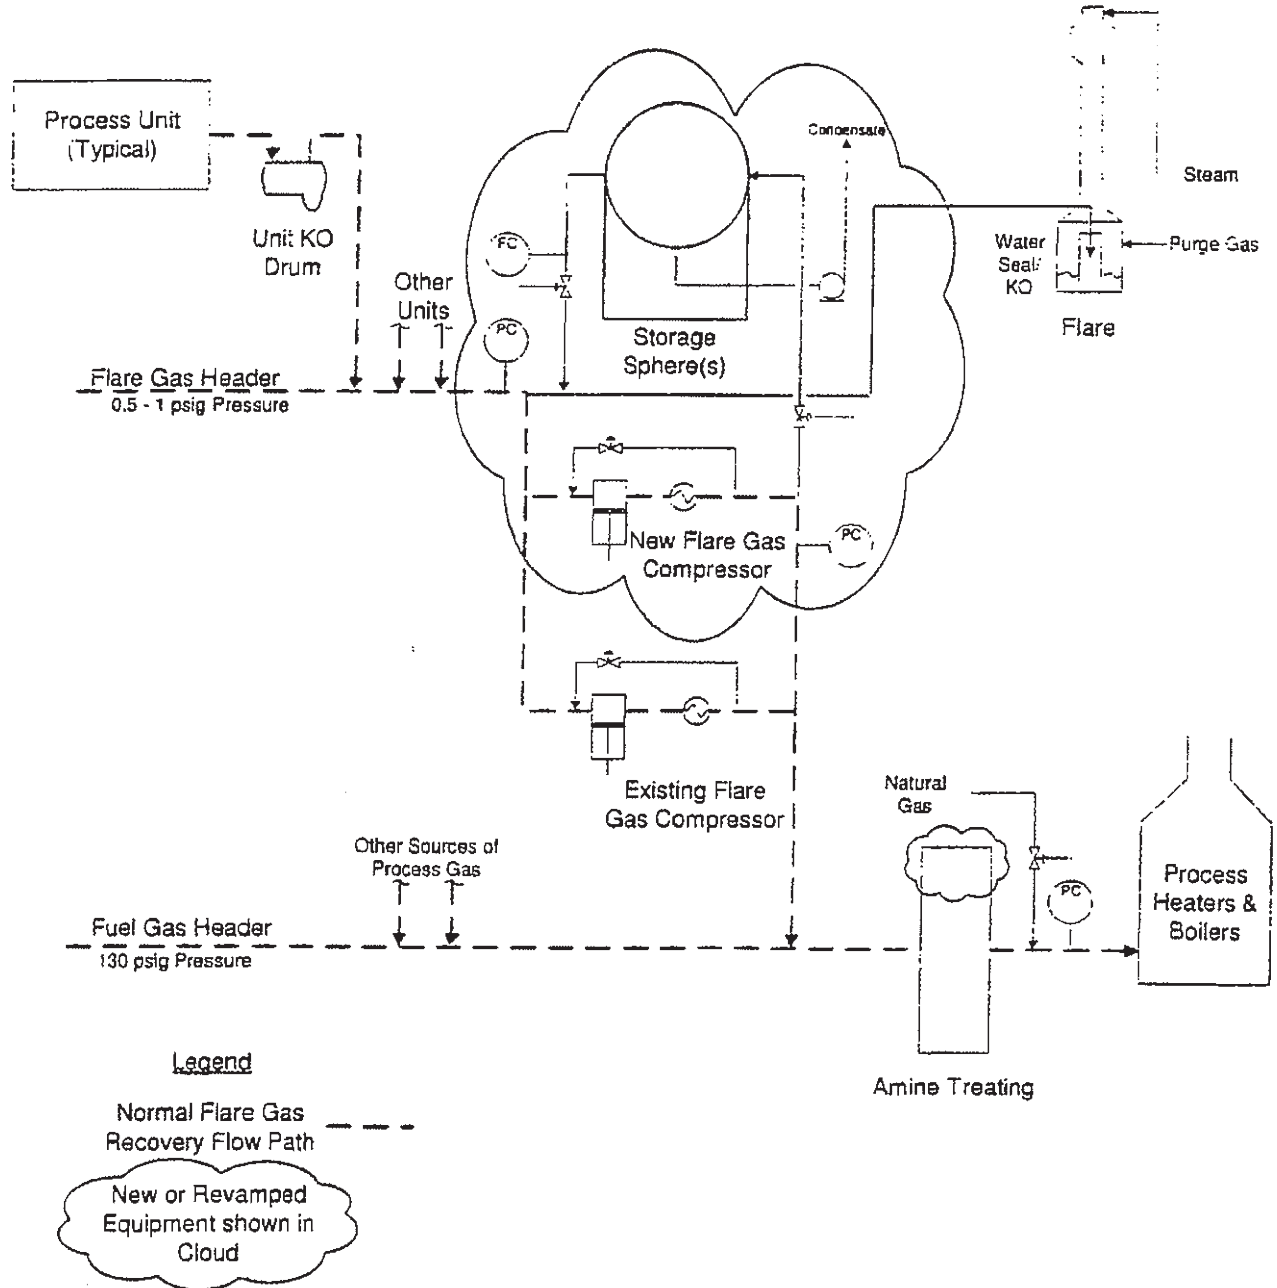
Process Unit (Typical)

Unit KO Drum

Other Units

Condensate

Steam

FC

Water Seal/ KO

Purge Gas

PC

Storage Sphere(s)

Flare

Flare Gas Header
0.5 - 1 psig Pressure

New Flare Gas Compressor

PC

Existing Flare Gas Compressor

Natural Gas

Other Sources of Process Gas

PC

Process Heaters & Boilers

Fuel Gas Header
130 psig Pressure

Legend

Normal Flare Gas Recovery Flow Path

New or Revamped Equipment shown in Cloud

Amine Treating